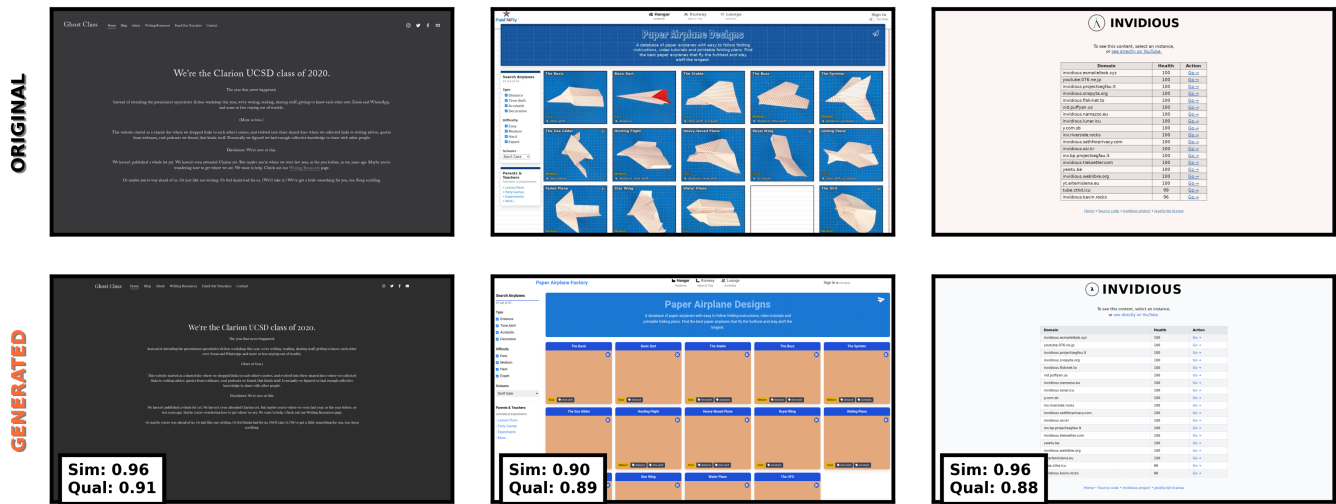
ORIGINAL

Ghost Class Home Blog About Writing Resources Fund Our Punches Contact

We're the Clarion UCSD class of 2020.

The year that never happened.

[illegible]

Paper Airplane Designs

A database of paper airplanes with easy to follow folding instructions, video tutorials and printable folding plans. Find the best paper airplanes that fly the furthest and stay aloft the longest.

Search Airplanes

The Basic
Basic Dart
The Stable
The Buzz
The Sprinter
The Sea Glider
Hunting Flight
Heavy-Nosed Plane
Royal Wing
Gliding Plane

INVIDIOUS

To see this content, select an instance, or see directly on YouTube.

| Domain | Health | Action |
|---|---|---|
| invidious.esmailelbob.xyz | 100 | Go → |
| youtube.076.ne.jp | 100 | Go → |
| invidious.projectsegfau.lt | 100 | Go → |
| invidious.snopyta.org | 100 | Go → |
| invidious.flokinet.to | 100 | Go → |
| vid.puffyan.us | 100 | Go → |
| invidious.namazso.eu | 100 | Go → |
| invidious.lunar.icu | 100 | Go → |
| y.com.sb | 100 | Go → |
| inv.riverside.rocks | 100 | Go → |
| invidious.sethforprivacy.com | 100 | Go → |
| invidious.sci.kr | 100 | Go → |
| inv.bp.projectsegfau.lt | 100 | Go → |
| invidious.tiekoetter.com | 100 | Go → |
| yewtu.be | 100 | Go → |
| invidious.weblibre.org | 100 | Go → |
| yt.artemislena.eu | 100 | Go → |
| tube.cthd.icu | 96 | Go → |
| invidious.kavin.rocks | 96 | Go → |

Home • Source code • Invidious project • JavaScript license

GENERATED

Ghost Class Home Blog About Writing Resources Fund Our Punches Contact

We're the Clarion UCSD class of 2020.

The year that never happened.

Sim: 0.96
Qual: 0.91

Paper Airplane Factory

Paper Airplane Designs

The Basic
Basic Dart
The Stable
The Buzz
The Sprinter
The Sea Glider
Hunting Flight
Heavy-Nosed Plane
Royal Wing
Gliding Plane
Star Wing
Water Plane
The UFO

Sim: 0.90
Qual: 0.89

INVIDIOUS

To see this content, select an instance, or see directly on YouTube.

Sim: 0.96
Qual: 0.88